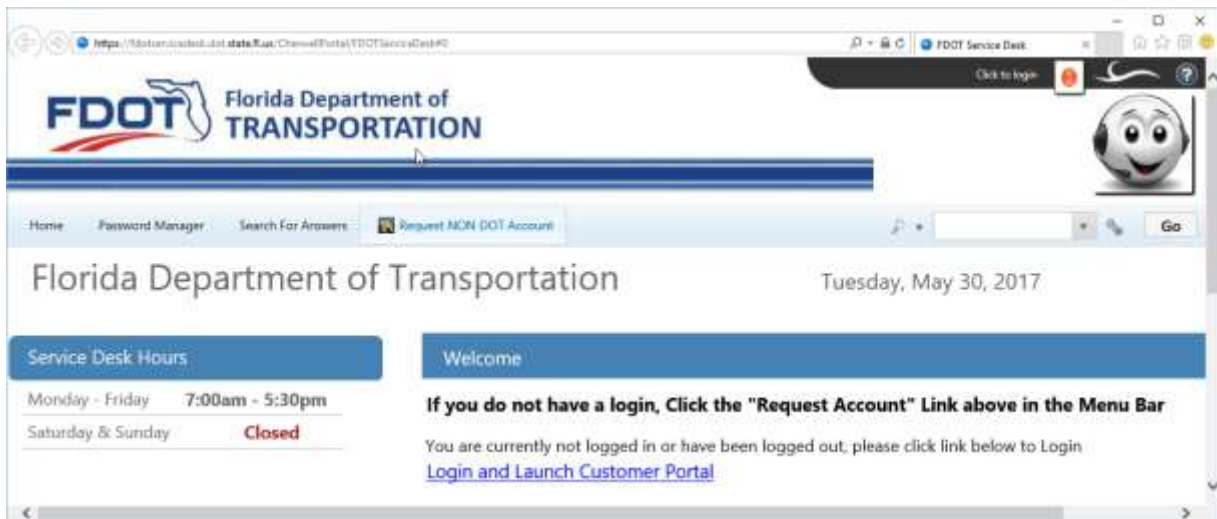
https://fdotservicedesk.dot.state.fl.us/CherwellPortal/FDOTServiceDesk#0

FDOT Service Desk

Click to login

FDOT

Florida Department of TRANSPORTATION

Home Password Manager Search For Answers Request NON DOT Account

Go

Florida Department of Transportation

Tuesday, May 30, 2017

Service Desk Hours

| Monday - Friday | 7:00am - 5:30pm |
|---|---|
| Saturday & Sunday | Closed |

Welcome

If you do not have a login, Click the "Request Account" Link above in the Menu Bar

You are currently not logged in or have been logged out, please click link below to Login

Login and Launch Customer Portal